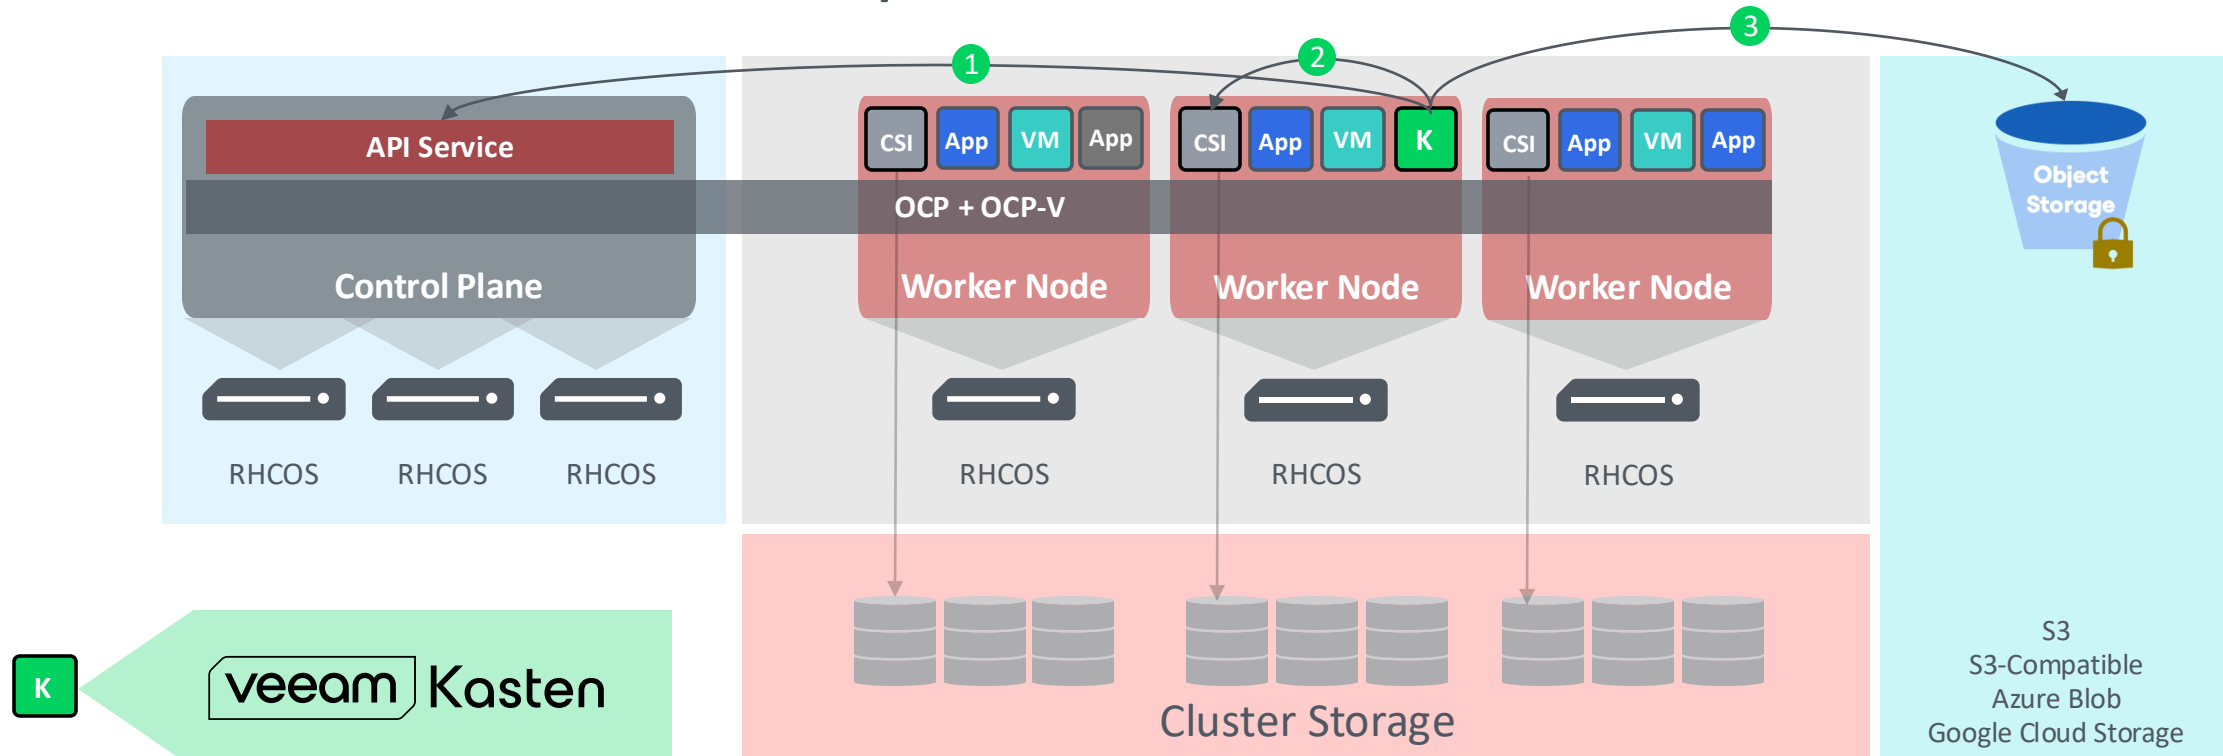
1
2
3

API Service

CSI App VM App

CSI App VM K

CSI App VM App

Object Storage

OCP + OCP-V

Control Plane

Worker Node

Worker Node

Worker Node

RHCOS RHCOS RHCOS

RHCOS

RHCOS

RHCOS

K

veeam Kasten

Cluster Storage

S3
S3-Compatible
Azure Blob
Google Cloud Storage